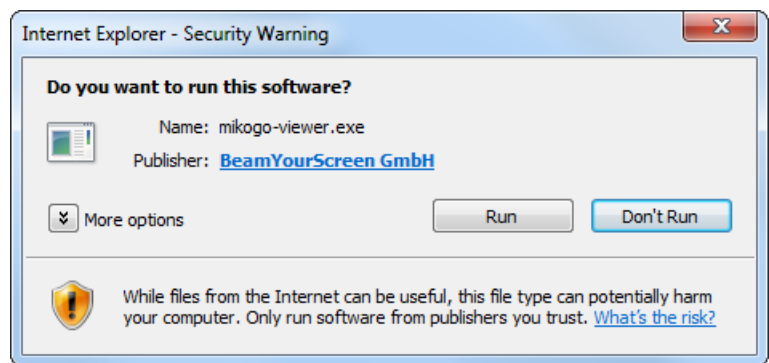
Internet Explorer - Security Warning

Do you want to run this software?

Name: mikogo-viewer.exe

Publisher: BeamYourScreen GmbH

More options

Run

Don't Run

While files from the Internet can be useful, this file type can potentially harm your computer. Only run software from publishers you trust. What's the risk?